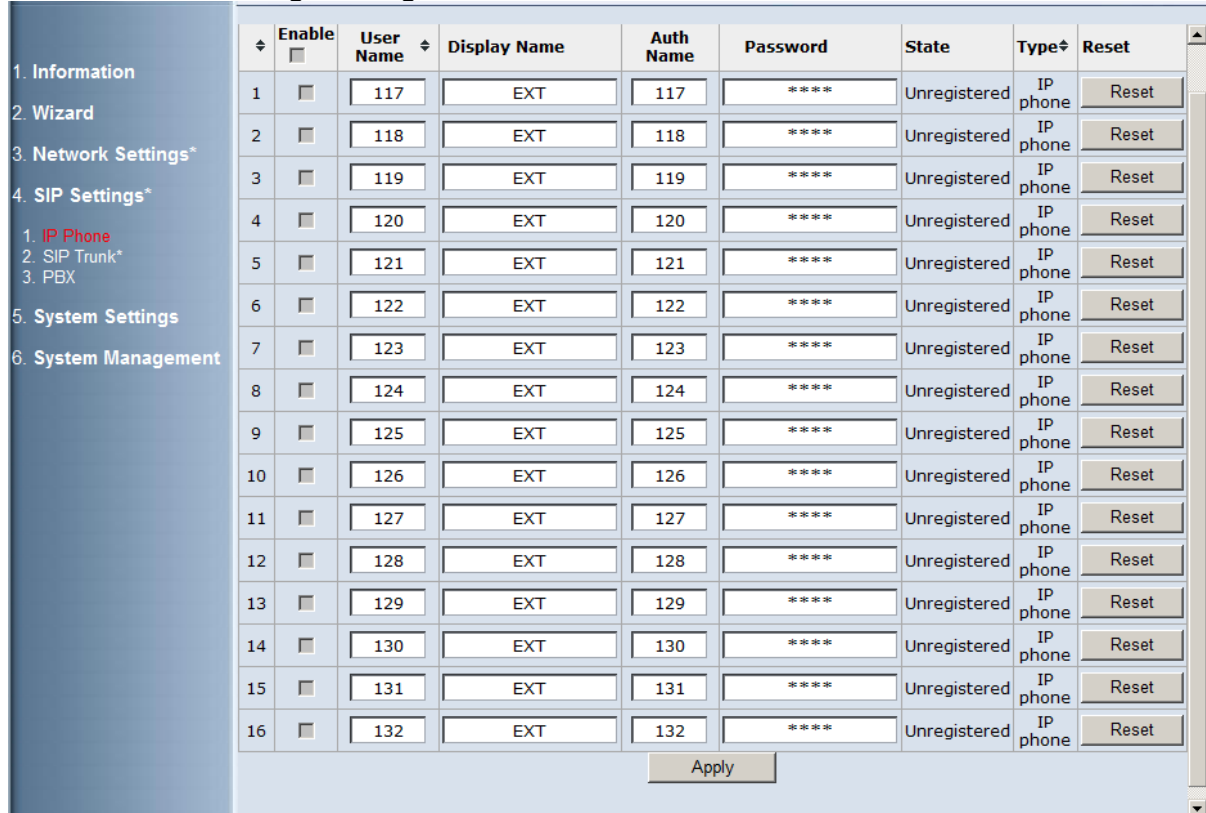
1. Information
2. Wizard
3. Network Settings*
4. SIP Settings*
1. IP Phone
2. SIP Trunk*
3. PBX
5. System Settings
6. System Management

| ♦ | Enable | User Name ♦ | Display Name | Auth Name | Password | State | Type♦ | Reset |
|---|---|---|---|---|---|---|---|---|
| 1 | | 117 | EXT | 117 | **** | Unregistered | IP phone | Reset |
| 2 | | 118 | EXT | 118 | **** | Unregistered | IP phone | Reset |
| 3 | | 119 | EXT | 119 | **** | Unregistered | IP phone | Reset |
| 4 | | 120 | EXT | 120 | **** | Unregistered | IP phone | Reset |
| 5 | | 121 | EXT | 121 | **** | Unregistered | IP phone | Reset |
| 6 | | 122 | EXT | 122 | **** | Unregistered | IP phone | Reset |
| 7 | | 123 | EXT | 123 | **** | Unregistered | IP phone | Reset |
| 8 | | 124 | EXT | 124 | **** | Unregistered | IP phone | Reset |
| 9 | | 125 | EXT | 125 | **** | Unregistered | IP phone | Reset |
| 10 | | 126 | EXT | 126 | **** | Unregistered | IP phone | Reset |
| 11 | | 127 | EXT | 127 | **** | Unregistered | IP phone | Reset |
| 12 | | 128 | EXT | 128 | **** | Unregistered | IP phone | Reset |
| 13 | | 129 | EXT | 129 | **** | Unregistered | IP phone | Reset |
| 14 | | 130 | EXT | 130 | **** | Unregistered | IP phone | Reset |
| 15 | | 131 | EXT | 131 | **** | Unregistered | IP phone | Reset |
| 16 | | 132 | EXT | 132 | **** | Unregistered | IP phone | Reset |

Apply